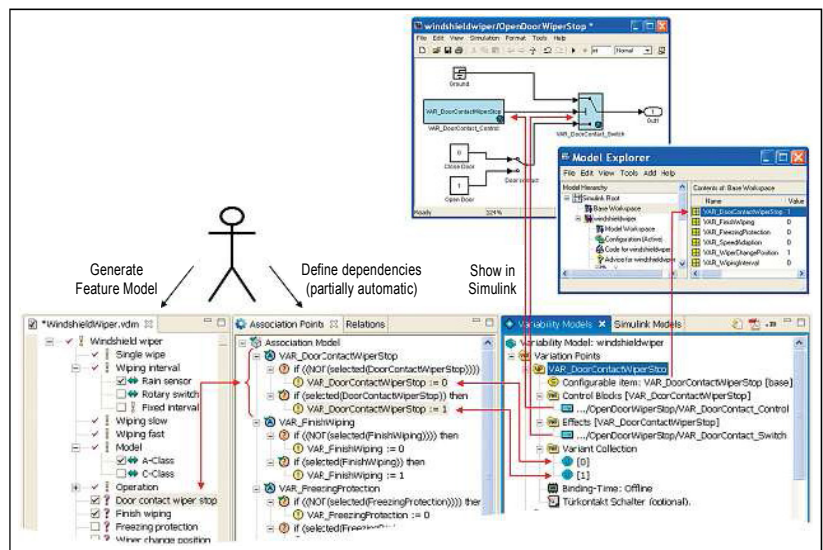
windshieldwiper/OpenDoorWiperStop *

File Edit View Simulation Format Tools Help

Normal

Ground

VAR_DoorContactWiperStop

VAR_DoorContact_Control

VAR_DoorContact_Switch

Out1

Close Door

Door contact

Open Door

Ready

324%

Model Explorer

File Edit View Tools Add Help

Model Hierarchy

Simulink Root

Base Workspace

windshieldwiper

Model Workspace

Configuration (Active)

Code for windshieldwiper

Advice for windshieldwiper

Contents of: Base Workspace

| Name | Value |
|---|---|
| VAR_DoorContactWiperStop | 1 |
| VAR_FinishWiping | 0 |
| VAR_FreezingProtection | 0 |
| VAR_SpeedAdaption | 0 |
| VAR_WiperChangePosition | 1 |
| VAR_WipingInterval | 0 |

Generate Feature Model

Define dependencies (partially automatic)

Show in Simulink

*WindshieldWiper.vdm

Windshield wiper
Single wipe
Wiping interval
Rain sensor
Rotary switch
Fixed interval
Wiping slow
Wiping fast
Model
A-Class
C-Class
Operation
Door contact wiper stop
Finish wiping
Freezing protection
Wiper change position

Association Points | Relations

Association Model
VAR_DoorContactWiperStop
if ((NOT(selected(DoorContactWiperStop)))) then
VAR_DoorContactWiperStop := 0
if (selected(DoorContactWiperStop)) then
VAR_DoorContactWiperStop := 1
VAR_FinishWiping
if ((NOT(selected(FinishWiping)))) then
VAR_FinishWiping := 0
if (selected(FinishWiping)) then
VAR_FinishWiping := 1
VAR_FreezingProtection
if ((NOT(selected(FreezingProtection)))) then
VAR_FreezingProtection := 0
if (selected(FreezingP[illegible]

Variability Models | Simulink Models

Variability Model: windshieldwiper
Variation Points
VAR_DoorContactWiperSto
Configurable item: VAR_DoorContactWiperStop [base]
Control Blocks [VAR_DoorContactWiperStop]
.../OpenDoorWiperStop/VAR_DoorContact_Control
Effects [VAR_DoorContactWiperStop]
.../OpenDoorWiperStop/VAR_DoorContact_Switch
Variant Collection
[0]
[1]
Binding-Time: Offline
Türkontakt Schalter (optional).